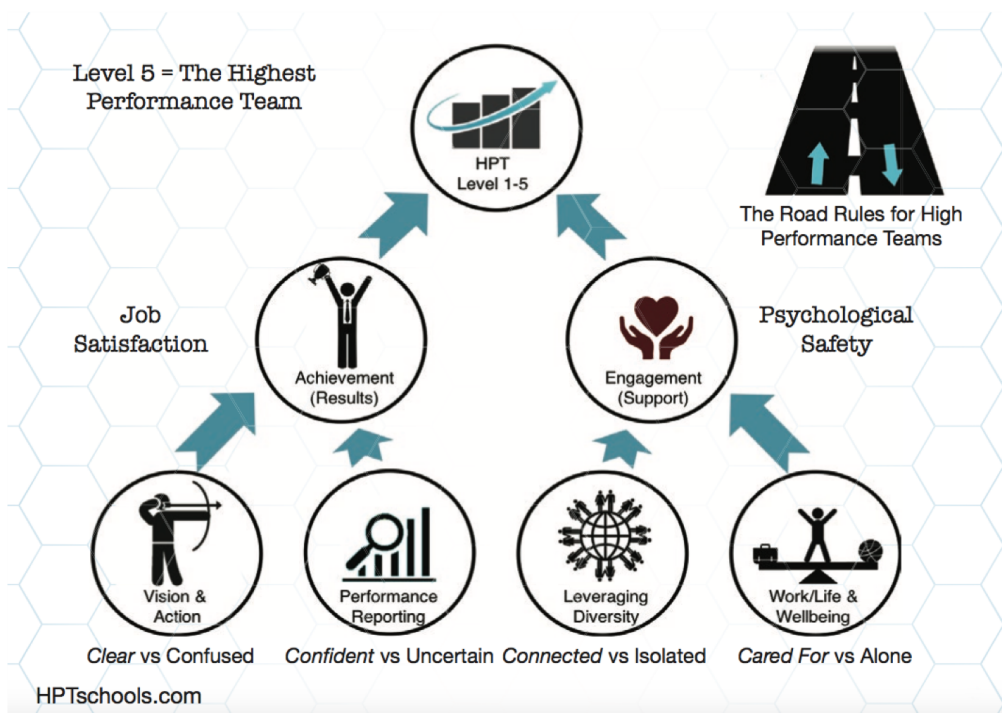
Level 5 = The Highest Performance Team

HPT
Level 1-5

The Road Rules for High Performance Teams

Job Satisfaction

Achievement
(Results)

Engagement
(Support)

Psychological Safety

Vision & Action

Performance Reporting

Leveraging Diversity

Work/Life & Wellbeing

Clear vs Confused

Confident vs Uncertain

Connected vs Isolated

Cared For vs Alone

HPTschools.com